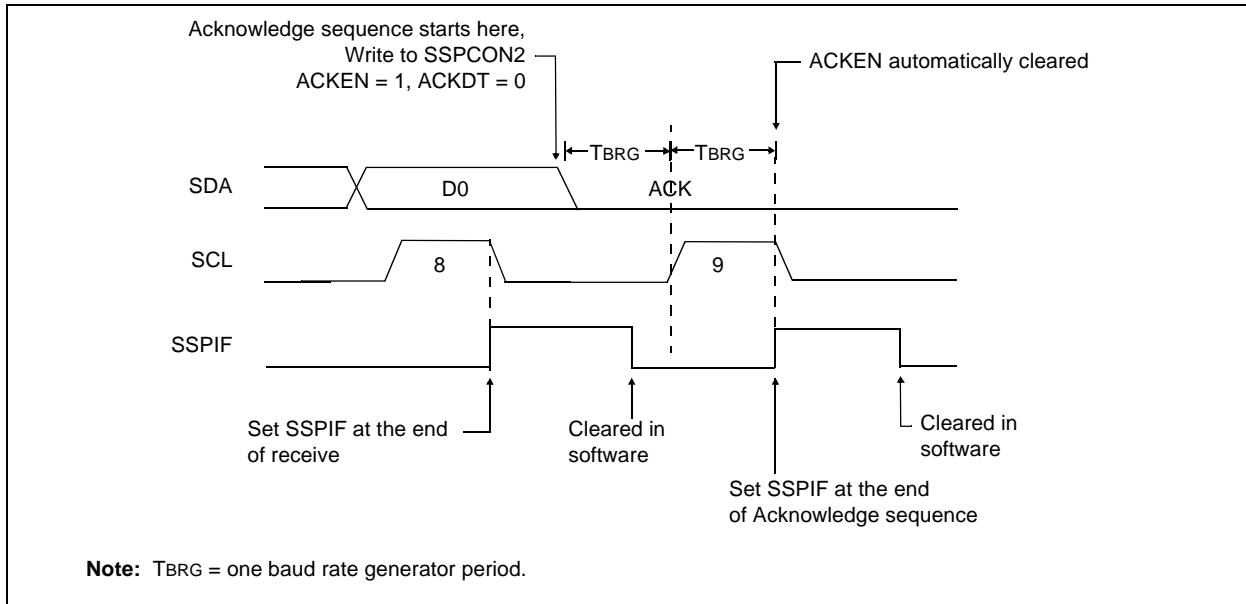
Acknowledge sequence starts here,
Write to SSPCON2
ACKEN = 1, ACKDT = 0

ACKEN automatically cleared

TBRG TBRG

SDA D0 ACK

SCL 8 9

SSPIF

Set SSPIF at the end of receive

Cleared in software

Set SSPIF at the end of Acknowledge sequence

Cleared in software

**Note:** TBRG = one baud rate generator period.